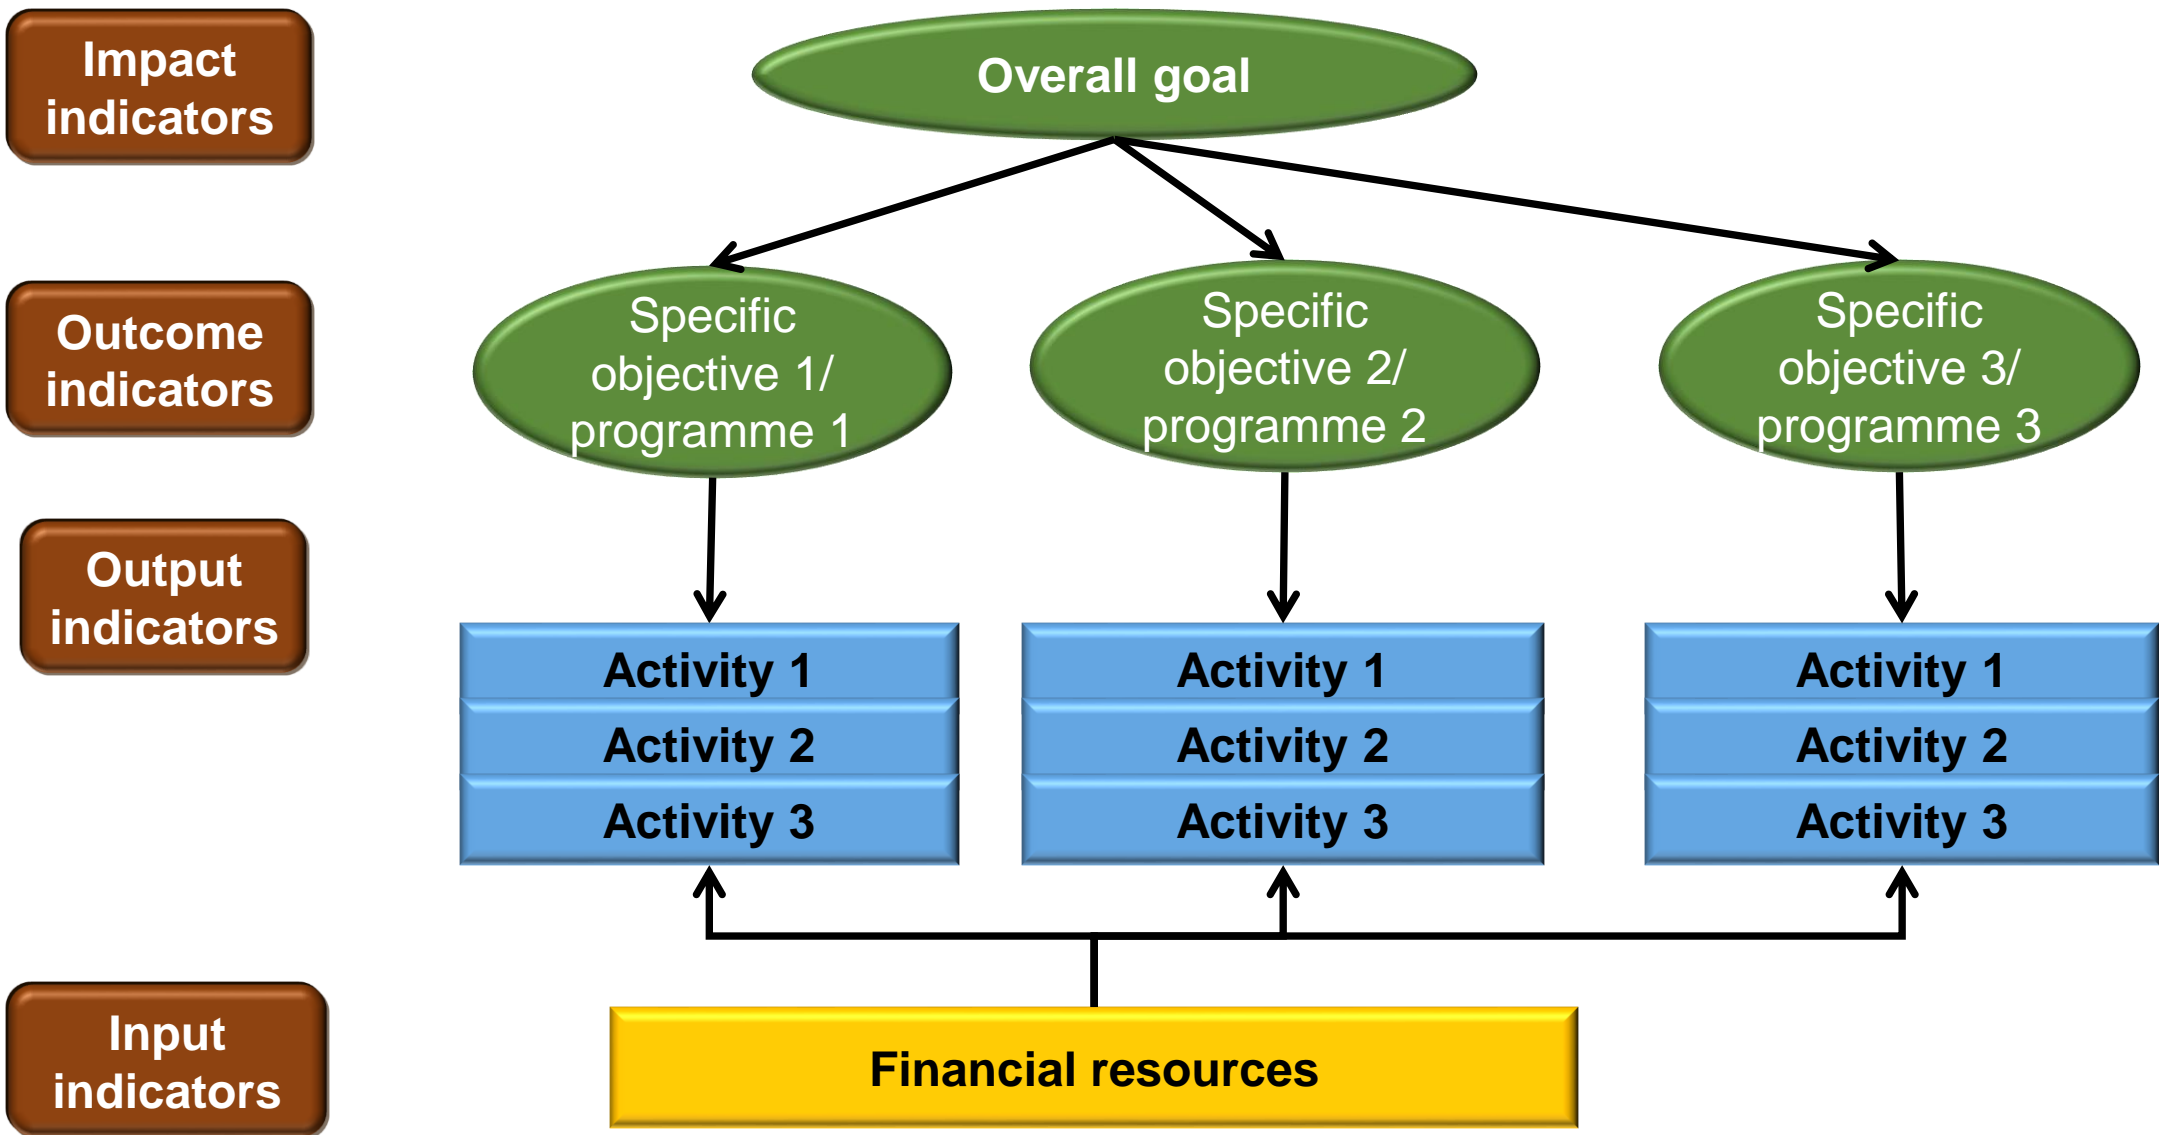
Impact indicators

Overall goal

Outcome indicators

Specific objective 1/ programme 1

Specific objective 2/ programme 2

Specific objective 3/ programme 3

Output indicators

Activity 1
Activity 2
Activity 3

Activity 1
Activity 2
Activity 3

Activity 1
Activity 2
Activity 3

Input indicators

Financial resources